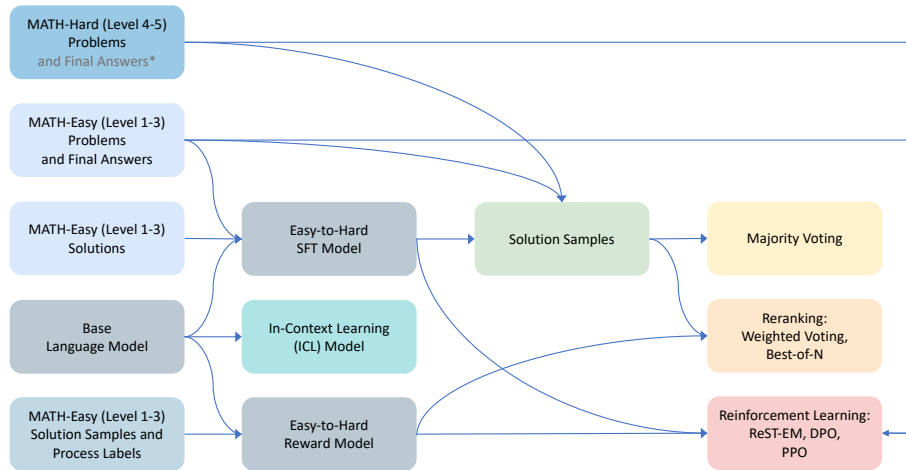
MATH-Hard (Level 4-5) Problems and Final Answers*

MATH-Easy (Level 1-3) Problems and Final Answers

MATH-Easy (Level 1-3) Solutions

Easy-to-Hard SFT Model

Solution Samples

Majority Voting

Base Language Model

In-Context Learning (ICL) Model

Reranking: Weighted Voting, Best-of-N

MATH-Easy (Level 1-3) Solution Samples and Process Labels

Easy-to-Hard Reward Model

Reinforcement Learning: ReST-EM, DPO, PPO